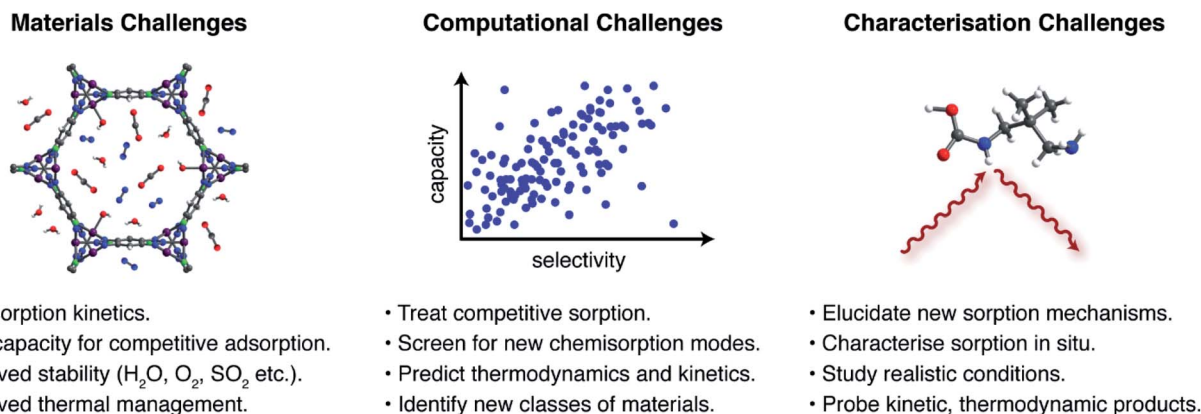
Materials Challenges

orption kinetics.
capacity for competitive adsorption.
ved stability ($H_2O$, $O_2$, $SO_2$ etc.).
ved thermal management.

Computational Challenges

capacity

selectivity

• Treat competitive sorption.
• Screen for new chemisorption modes.
• Predict thermodynamics and kinetics.
• Identify new classes of materials.

Characterisation Challenges

• Elucidate new sorption mechanisms.
• Characterise sorption in situ.
• Study realistic conditions.
• Probe kinetic, thermodynamic products.